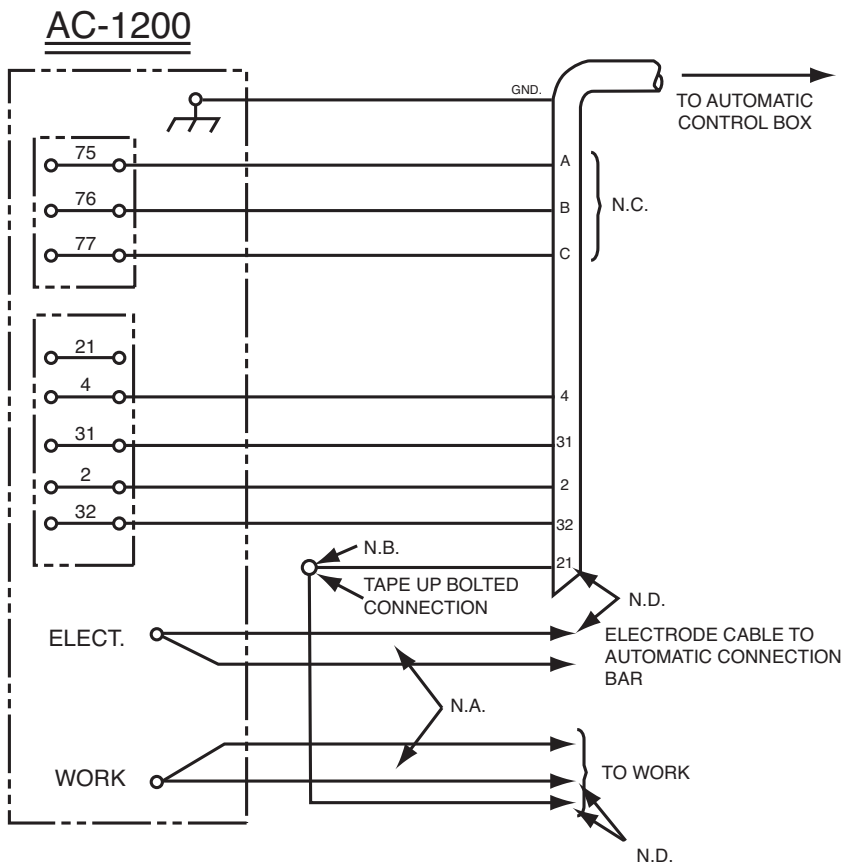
AC-1200

GND.

TO AUTOMATIC CONTROL BOX

75
76
77

A
B
C

N.C.

21
4
31
2
32

4
31
2
32
21

N.B.

TAPE UP BOLTED CONNECTION

N.D.

ELECT.

ELECTRODE CABLE TO AUTOMATIC CONNECTION BAR

N.A.

WORK

TO WORK

N.D.